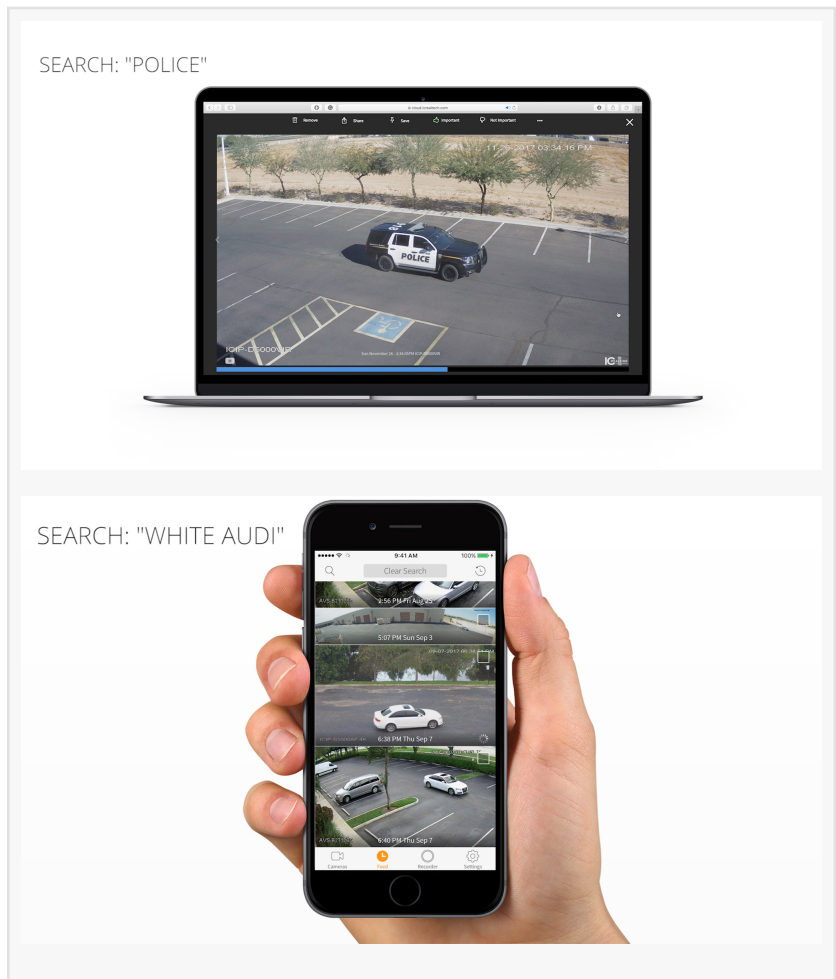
SEARCH: "POLICE"

Remove Share Save Important Not Important ...

11-25-2017 03:34:16 PM

POLICE

ICIP-E5000VIR

SEARCH: "WHITE AUDI"

9:41 AM 100%

Clear Search

2:56 PM Fri Aug 25

5:07 PM Sun Sep 3

6:38 PM Thu Sep 7

5:40 PM Thu Sep 7

Cameras Feed Recorder Settings